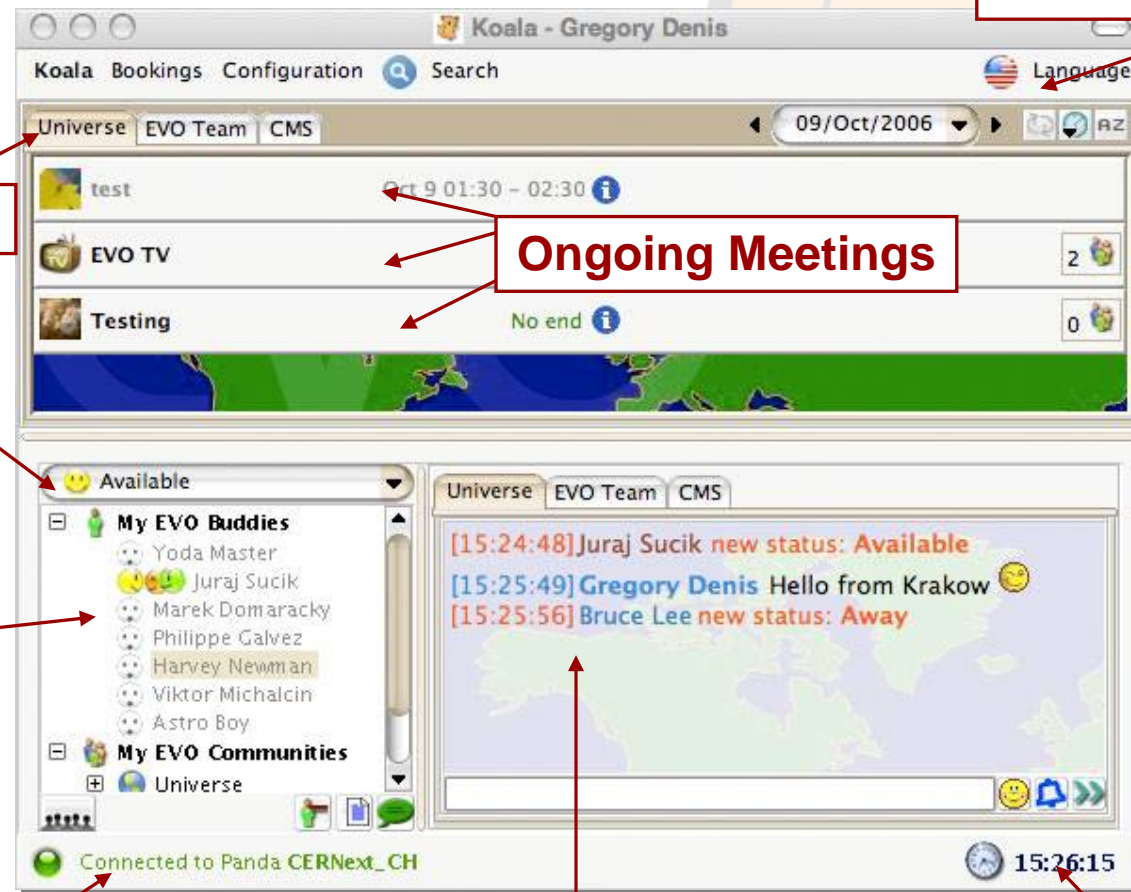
Koala - Gregory Denis

Koala Bookings Configuration Search Language

Universe EVO Team CMS 09/Oct/2006 AZ

test Oct 9 01:30 - 02:30

EVO TV 2

Ongoing Meetings

Testing No end 0

Available

My EVO Buddies
Yoda Master
Juraj Sucik
Marek Domaracky
Philippe Galvez
Harvey Newman
Viktor Michalcin
Astro Boy
My EVO Communities
Universe

Universe EVO Team CMS

[15:24:48] Juraj Sucik new status: Available
[15:25:49] Gregory Denis Hello from Krakow
[15:25:56] Bruce Lee new status: Away

Connected to Panda CERNext_CH 15:26:15